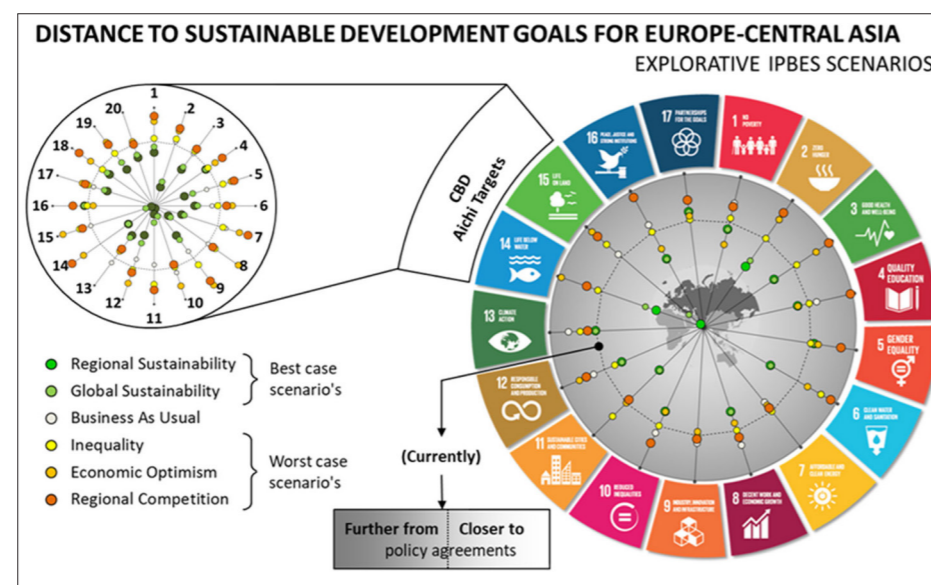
DISTANCE TO SUSTAINABLE DEVELOPMENT GOALS FOR EUROPE-CENTRAL ASIA

EXPLORATIVE IPBES SCENARIOS

1
2
3
4
5
6
7
8
9
10
11
12
13
14
15
16
17
18
19
20

CBD
Aichi Targets

Regional Sustainability
Global Sustainability
Business As Usual
Inequality
Economic Optimism
Regional Competition

Best case scenario's

Worst case scenario's

(Currently)

Further from | Closer to
policy agreements

1 NO POVERTY
2 ZERO HUNGER
3 GOOD HEALTH AND WELL-BEING
4 QUALITY EDUCATION
5 GENDER EQUALITY
6 CLEAN WATER AND SANITATION
7 AFFORDABLE AND CLEAN ENERGY
8 DECENT WORK AND ECONOMIC GROWTH
9 INDUSTRY, INNOVATION AND INFRASTRUCTURE
10 REDUCED INEQUALITIES
11 SUSTAINABLE CITIES AND COMMUNITIES
12 RESPONSIBLE CONSUMPTION AND PRODUCTION
13 CLIMATE ACTION
14 LIFE BELOW WATER
15 LIFE ON LAND
16 PEACE, JUSTICE AND STRONG INSTITUTIONS
17 PARTNERSHIPS FOR THE GOALS